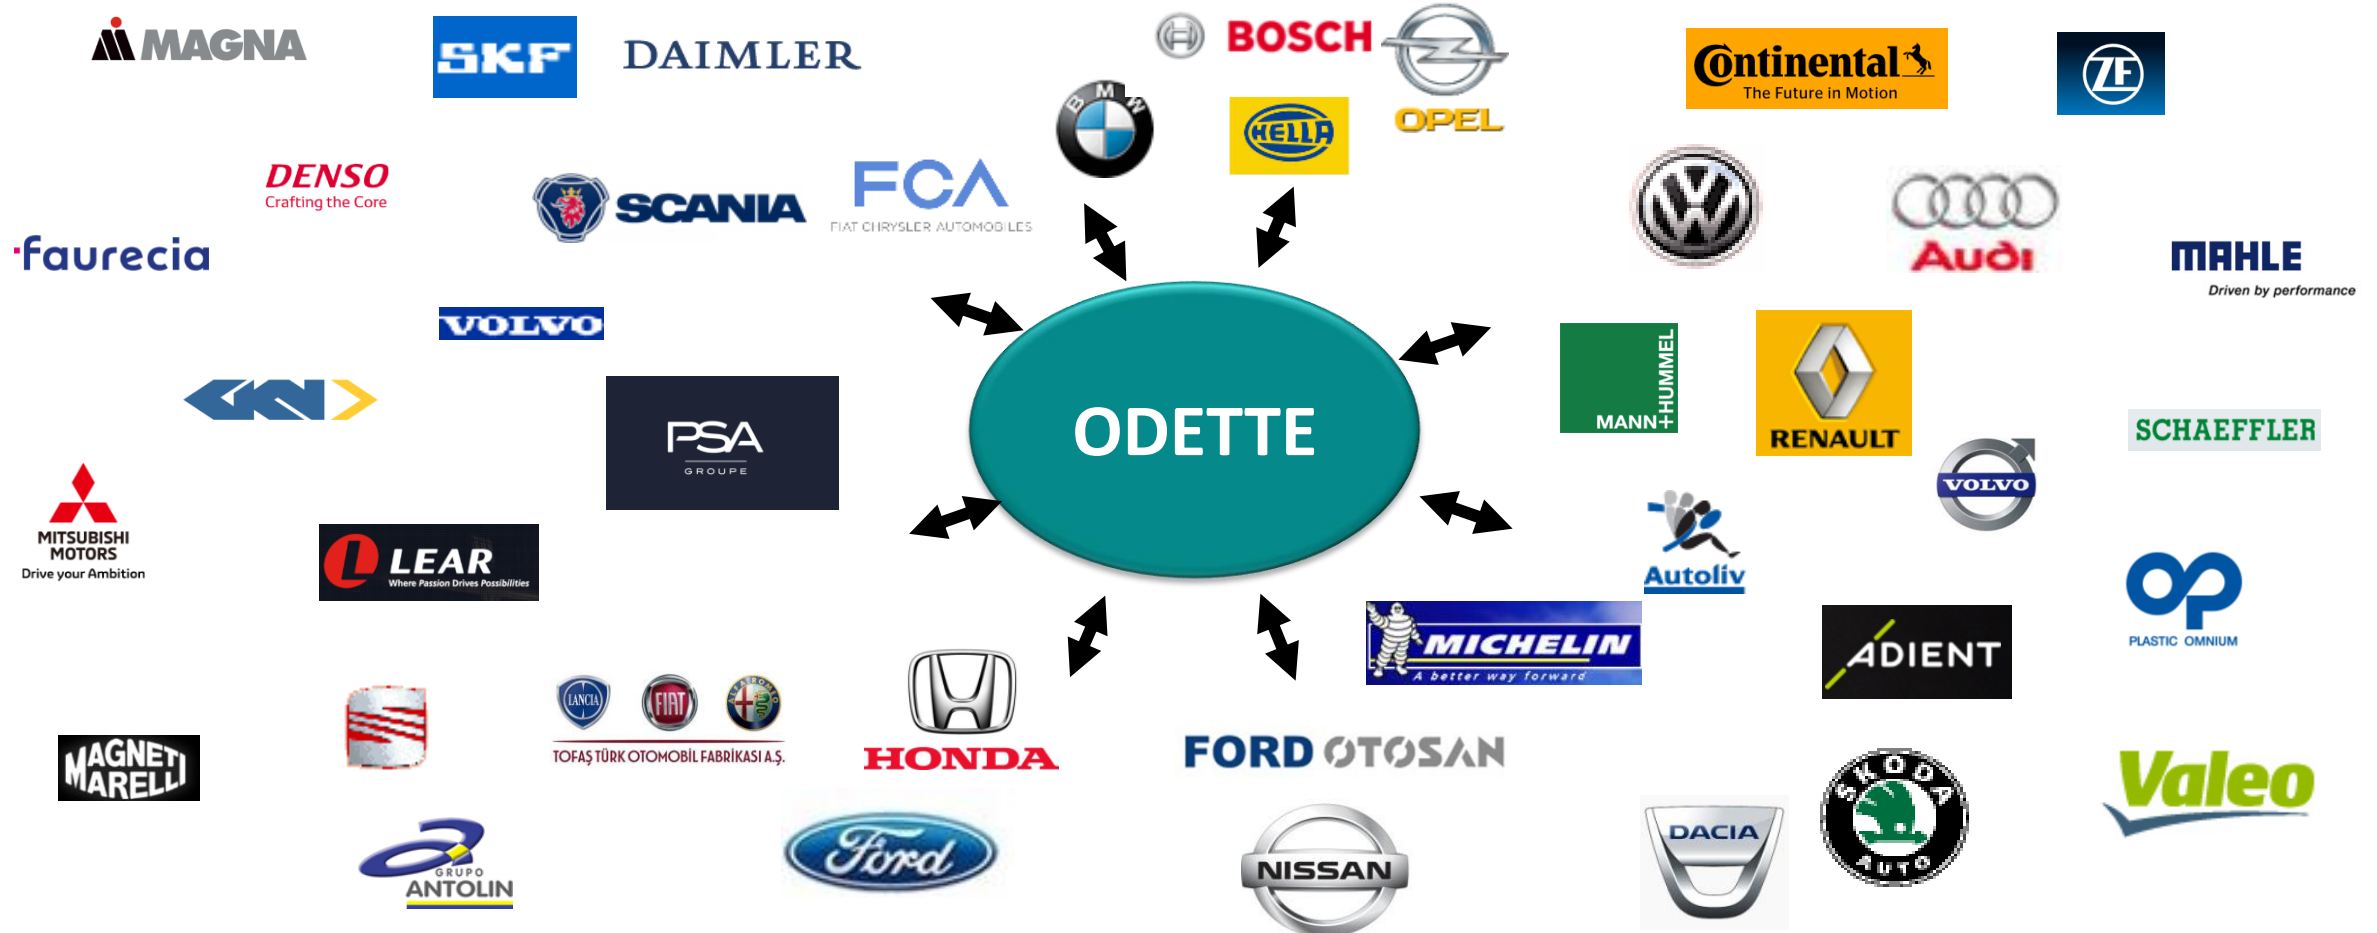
MAGNA
SKF
DAIMLER
BOSCH
OPEL
Continental
The Future in Motion
ZF
BMW
HELLA
DENSO
Crafting the Core
SCANIA
FCA
FIAT CHRYSLER AUTOMOBILES
Audi
faurecia
MAHLE
Driven by performance
VOLVO
GKN
PSA
GROUPE
ODETTE
MANN+HUMMEL
RENAULT
SCHAEFFLER
VOLVO
MITSUBISHI MOTORS
Drive your Ambition
LEAR
Where Passion Drives Possibilities
Autoliv
MICHELIN
A better way forward
PLASTIC OMNIUM
ADIENT
LANCIA
FIAT
ALFA ROMEO
TOFAŞ TÜRK OTOMOBİL FABRİKASI A.Ş.
HONDA
FORD OTOSAN
MAGNETI MARELLI
Valeo
SKODA AUTO
DACIA
GRUPO ANTOLIN
Ford
NISSAN